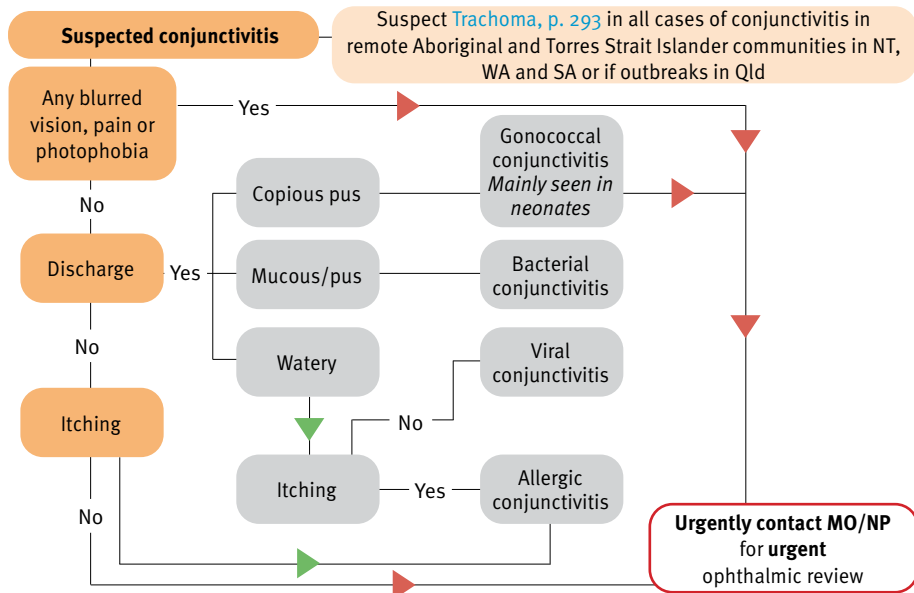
Suspected conjunctivitis

Suspect Trachoma, p. 293 in all cases of conjunctivitis in remote Aboriginal and Torres Strait Islander communities in NT, WA and SA or if outbreaks in Qld

Any blurred vision, pain or photophobia

Yes

No

Copious pus

Gonococcal conjunctivitis *Mainly seen in neonates*

Discharge

Yes

Mucous/pus

Bacterial conjunctivitis

No

Watery

Viral conjunctivitis

Itching

No

Itching

Yes

Allergic conjunctivitis

No

Urgently contact MO/NP for urgent ophthalmic review